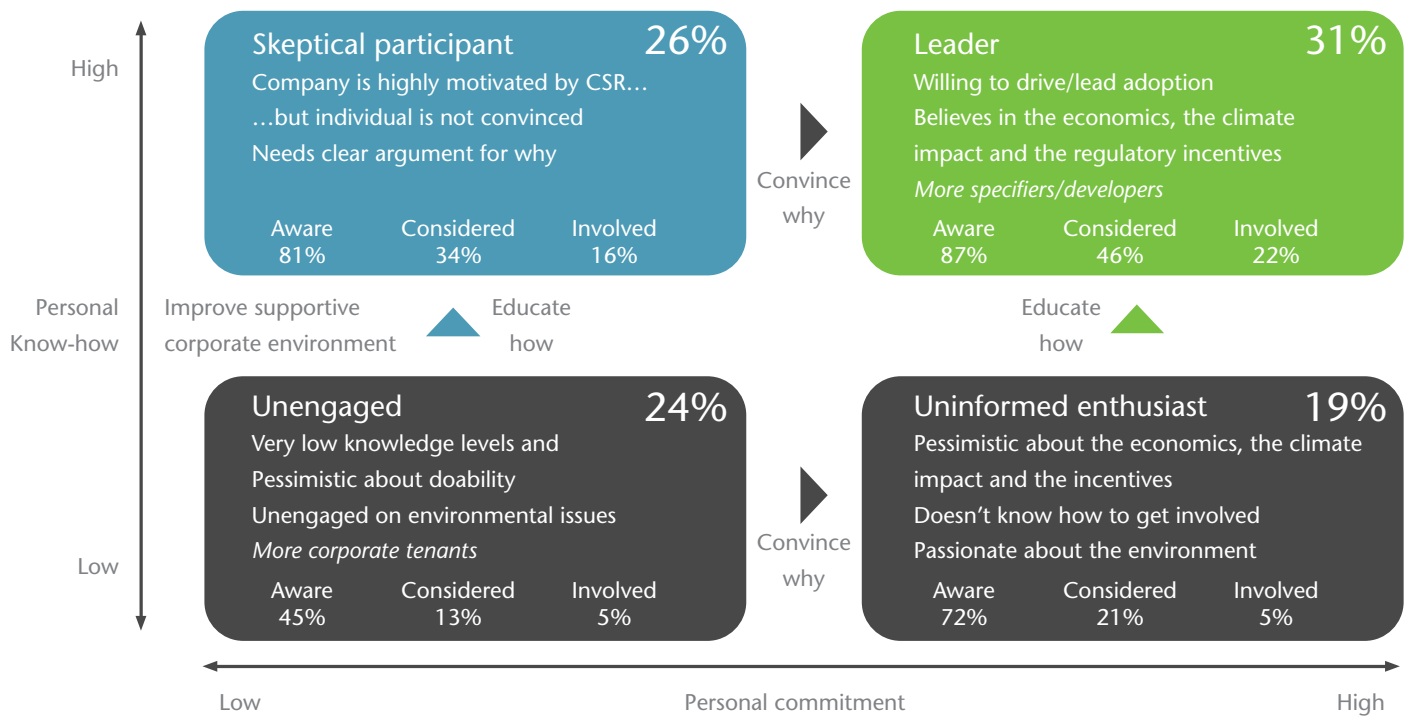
High

Personal Know-how

Low

Skeptical participant 26%
Company is highly motivated by CSR…
…but individual is not convinced
Needs clear argument for why

| Aware | Considered | Involved |
|---|---|---|
| 81% | 34% | 16% |

Convince why

Leader 31%
Willing to drive/lead adoption
Believes in the economics, the climate impact and the regulatory incentives
*More specifiers/developers*

| Aware | Considered | Involved |
|---|---|---|
| 87% | 46% | 22% |

Improve supportive corporate environment

Educate how

Educate how

Unengaged 24%
Very low knowledge levels and
Pessimistic about doability
Unengaged on environmental issues
*More corporate tenants*

| Aware | Considered | Involved |
|---|---|---|
| 45% | 13% | 5% |

Convince why

Uninformed enthusiast 19%
Pessimistic about the economics, the climate impact and the incentives
Doesn't know how to get involved
Passionate about the environment

| Aware | Considered | Involved |
|---|---|---|
| 72% | 21% | 5% |

Low Personal commitment High